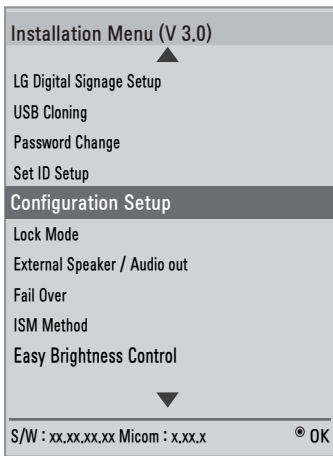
Installation Menu (V 3.0)

LG Digital Signage Setup

USB Cloning

Password Change

Set ID Setup

Configuration Setup

Lock Mode

External Speaker / Audio out

Fail Over

ISM Method

Easy Brightness Control

S/W : xx.xx.xx.xx Micom : x.xx.x

◉ OK